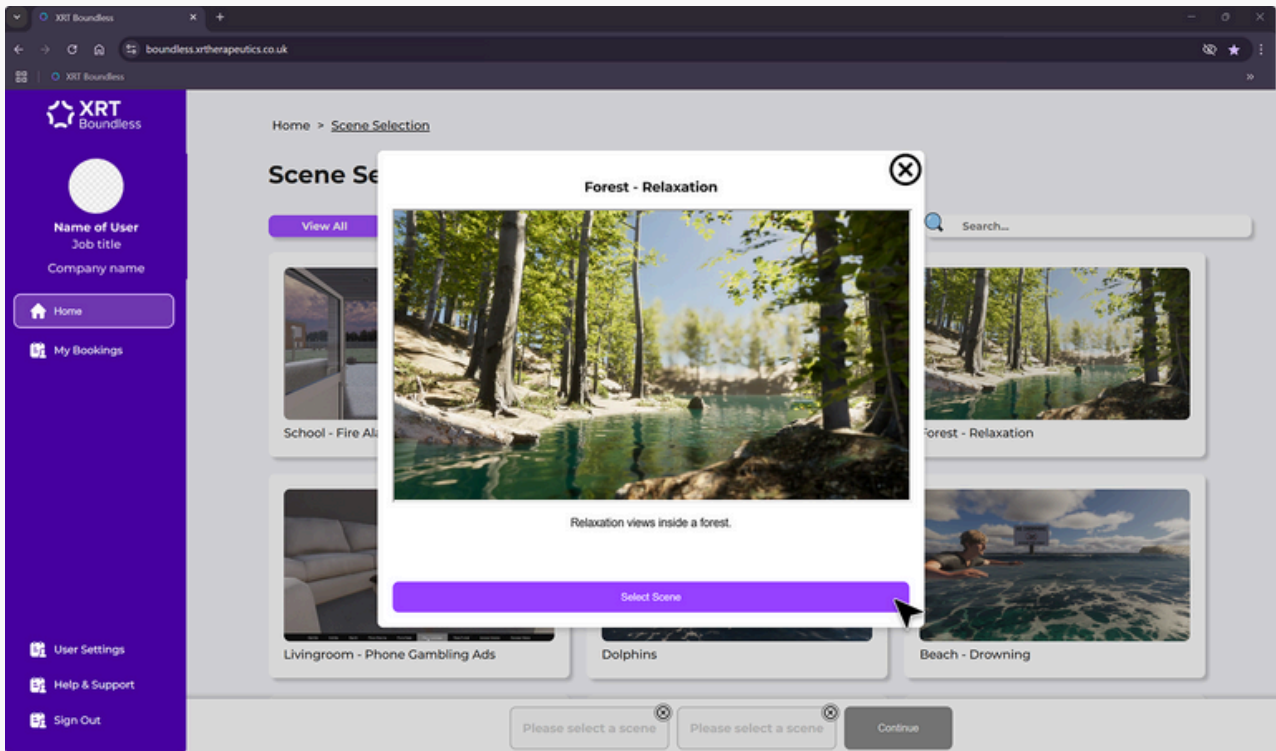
XRT Boundless
boundless.xrtherapeutics.co.uk
XRT Boundless

XRT Boundless

Name of User
Job title
Company name

Home
My Bookings

User Settings
Help & Support
Sign Out

Home > Scene Selection

Scene Se

View All

Search...

School - Fire Al

Forest - Relaxation

Livingroom - Phone Gambling Ads

Dolphins

Beach - Drowning

Forest - Relaxation

Relaxation views inside a forest.

Select Scene

Please select a scene
Please select a scene
Continue